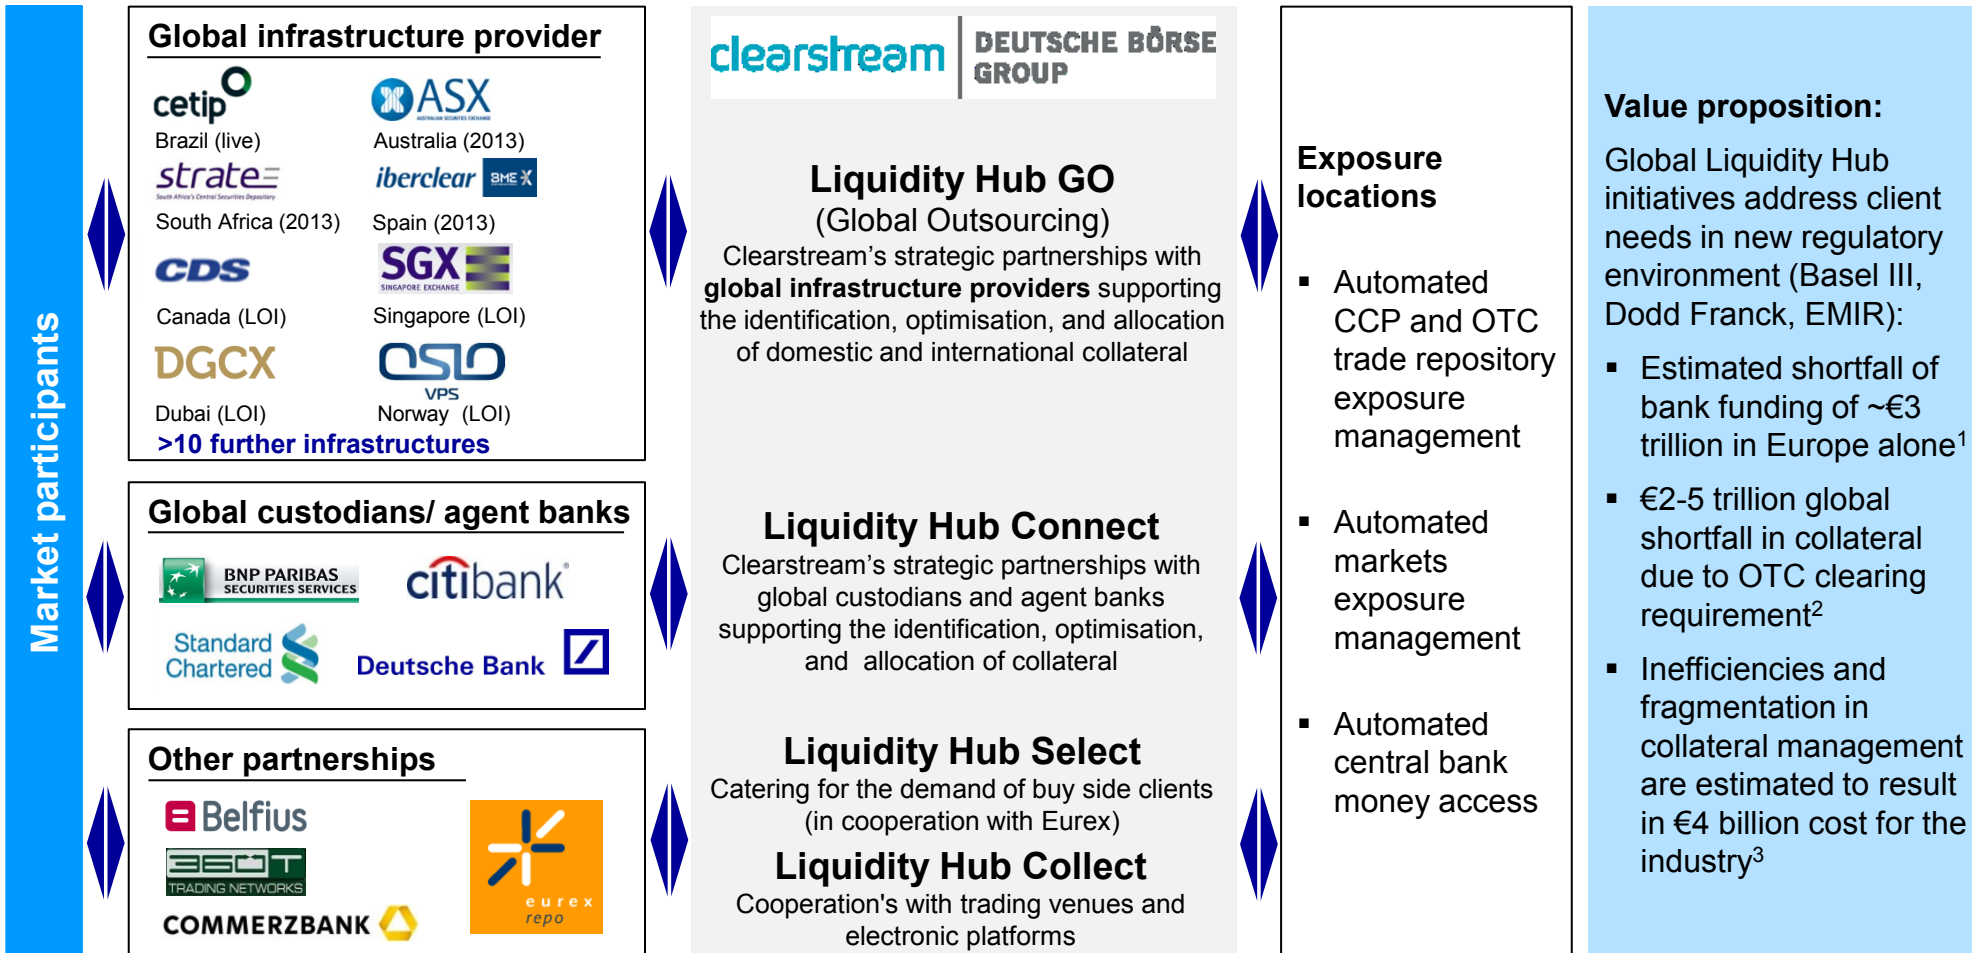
Market participants

Global infrastructure provider

cetip
Brazil (live)

ASX
Australia (2013)

strate
South Africa (2013)

iberclear BME X
Spain (2013)

CDS
Canada (LOI)

SGX
SINGAPORE EXCHANGE
Singapore (LOI)

DGCX
Dubai (LOI)

OSLO VPS
Norway (LOI)

>10 further infrastructures

Global custodians/ agent banks

BNP PARIBAS SECURITIES SERVICES

citibank

Standard Chartered

Deutsche Bank

Other partnerships

Belfius

360T TRADING NETWORKS

COMMERZBANK

eurex repo

clearstream | DEUTSCHE BÖRSE GROUP

Liquidity Hub GO
(Global Outsourcing)
Clearstream's strategic partnerships with **global infrastructure providers** supporting the identification, optimisation, and allocation of domestic and international collateral

Liquidity Hub Connect
Clearstream's strategic partnerships with global custodians and agent banks supporting the identification, optimisation, and allocation of collateral

Liquidity Hub Select
Catering for the demand of buy side clients (in cooperation with Eurex)

Liquidity Hub Collect
Cooperation's with trading venues and electronic platforms

Exposure locations

▪ Automated CCP and OTC trade repository exposure management

▪ Automated markets exposure management

▪ Automated central bank money access

Value proposition:

Global Liquidity Hub initiatives address client needs in new regulatory environment (Basel III, Dodd Franck, EMIR):

▪ Estimated shortfall of bank funding of ~€3 trillion in Europe alone$^1$

▪ €2-5 trillion global shortfall in collateral due to OTC clearing requirement$^2$

▪ Inefficiencies and fragmentation in collateral management are estimated to result in €4 billion cost for the industry$^3$